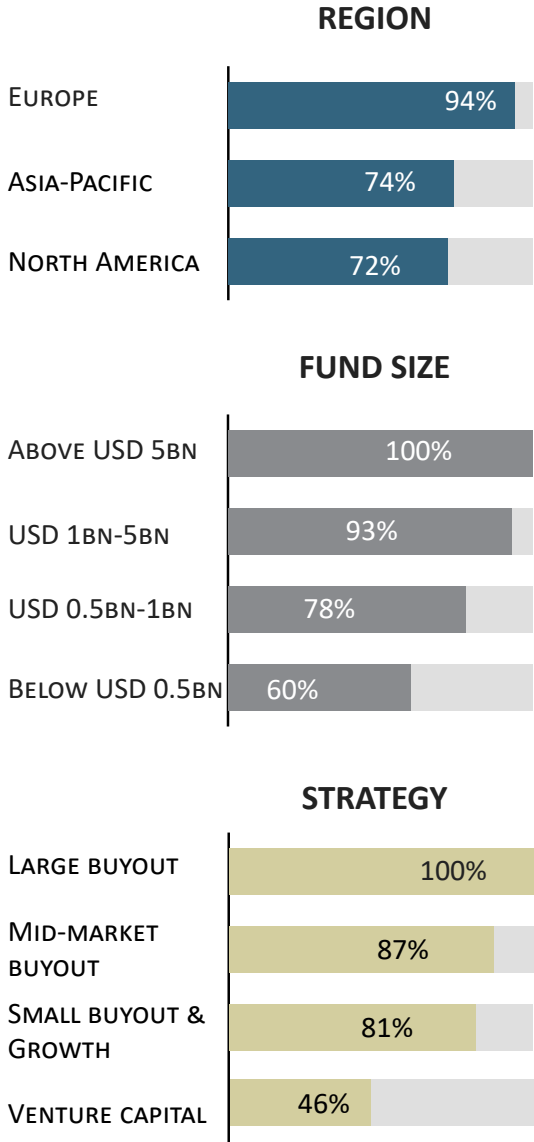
REGION

Europe 94%

Asia-Pacific 74%

North America 72%

FUND SIZE

Above USD 5bn 100%

USD 1bn-5bn 93%

USD 0.5bn-1bn 78%

Below USD 0.5bn 60%

STRATEGY

Large buyout 100%

Mid-market buyout 87%

Small buyout & Growth 81%

Venture capital 46%